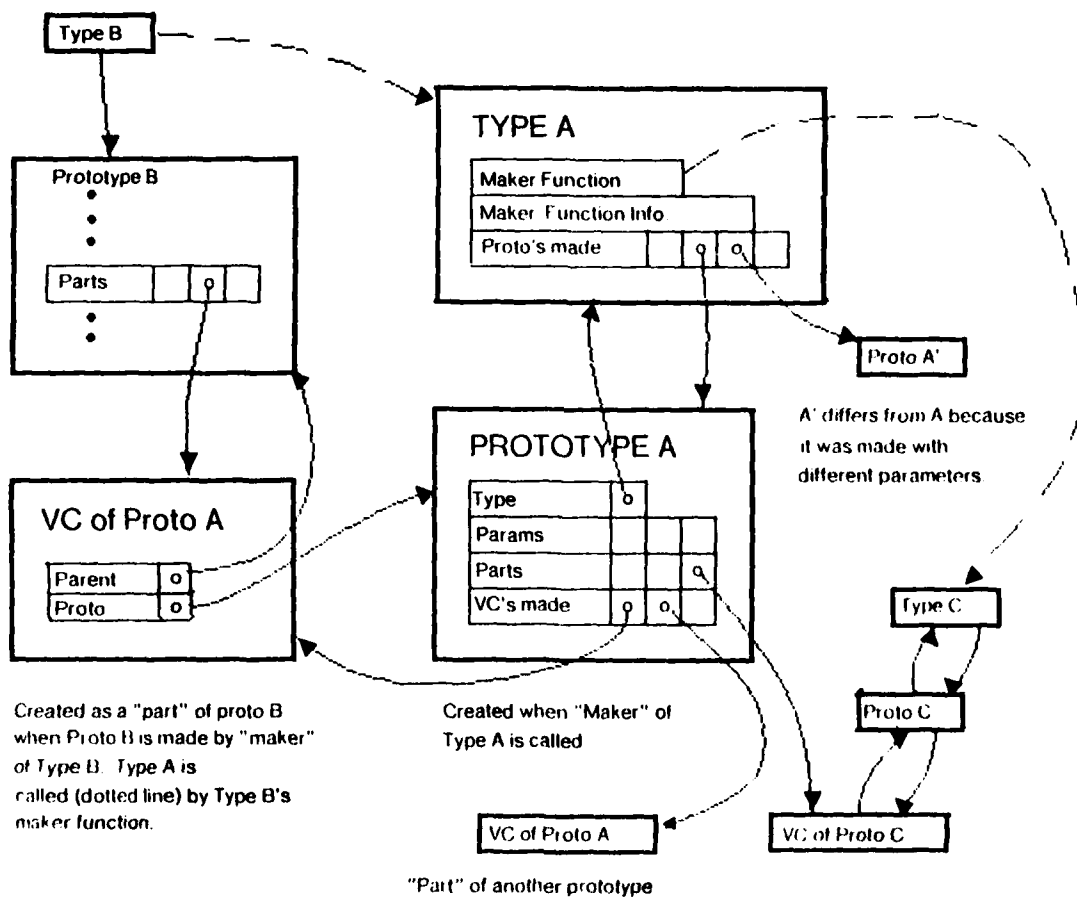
Type B

TYPE A

Maker Function

Maker Function Info

Proto's made

Prototype B

Parts

Proto A'

A' differs from A because it was made with different parameters.

PROTOTYPE A

Type

Params

Parts

VC's made

VC of Proto A

Parent

Proto

Type C

Proto C

Created as a "part" of proto B when Proto B is made by "maker" of Type B. Type A is called (dotted line) by Type B's maker function.

Created when "Maker" of Type A is called

VC of Proto A

VC of Proto C

"Part" of another prototype